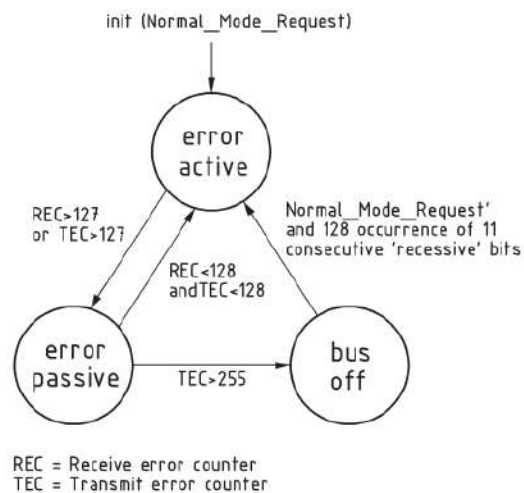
init (Normal_Mode_Request)

error active

REC>127 or TEC>127

REC<128 andTEC<128

Normal_Mode_Request' and 128 occurrence of 11 consecutive 'recessive' bits

error passive

TEC>255

bus off

REC = Receive error counter
TEC = Transmit error counter